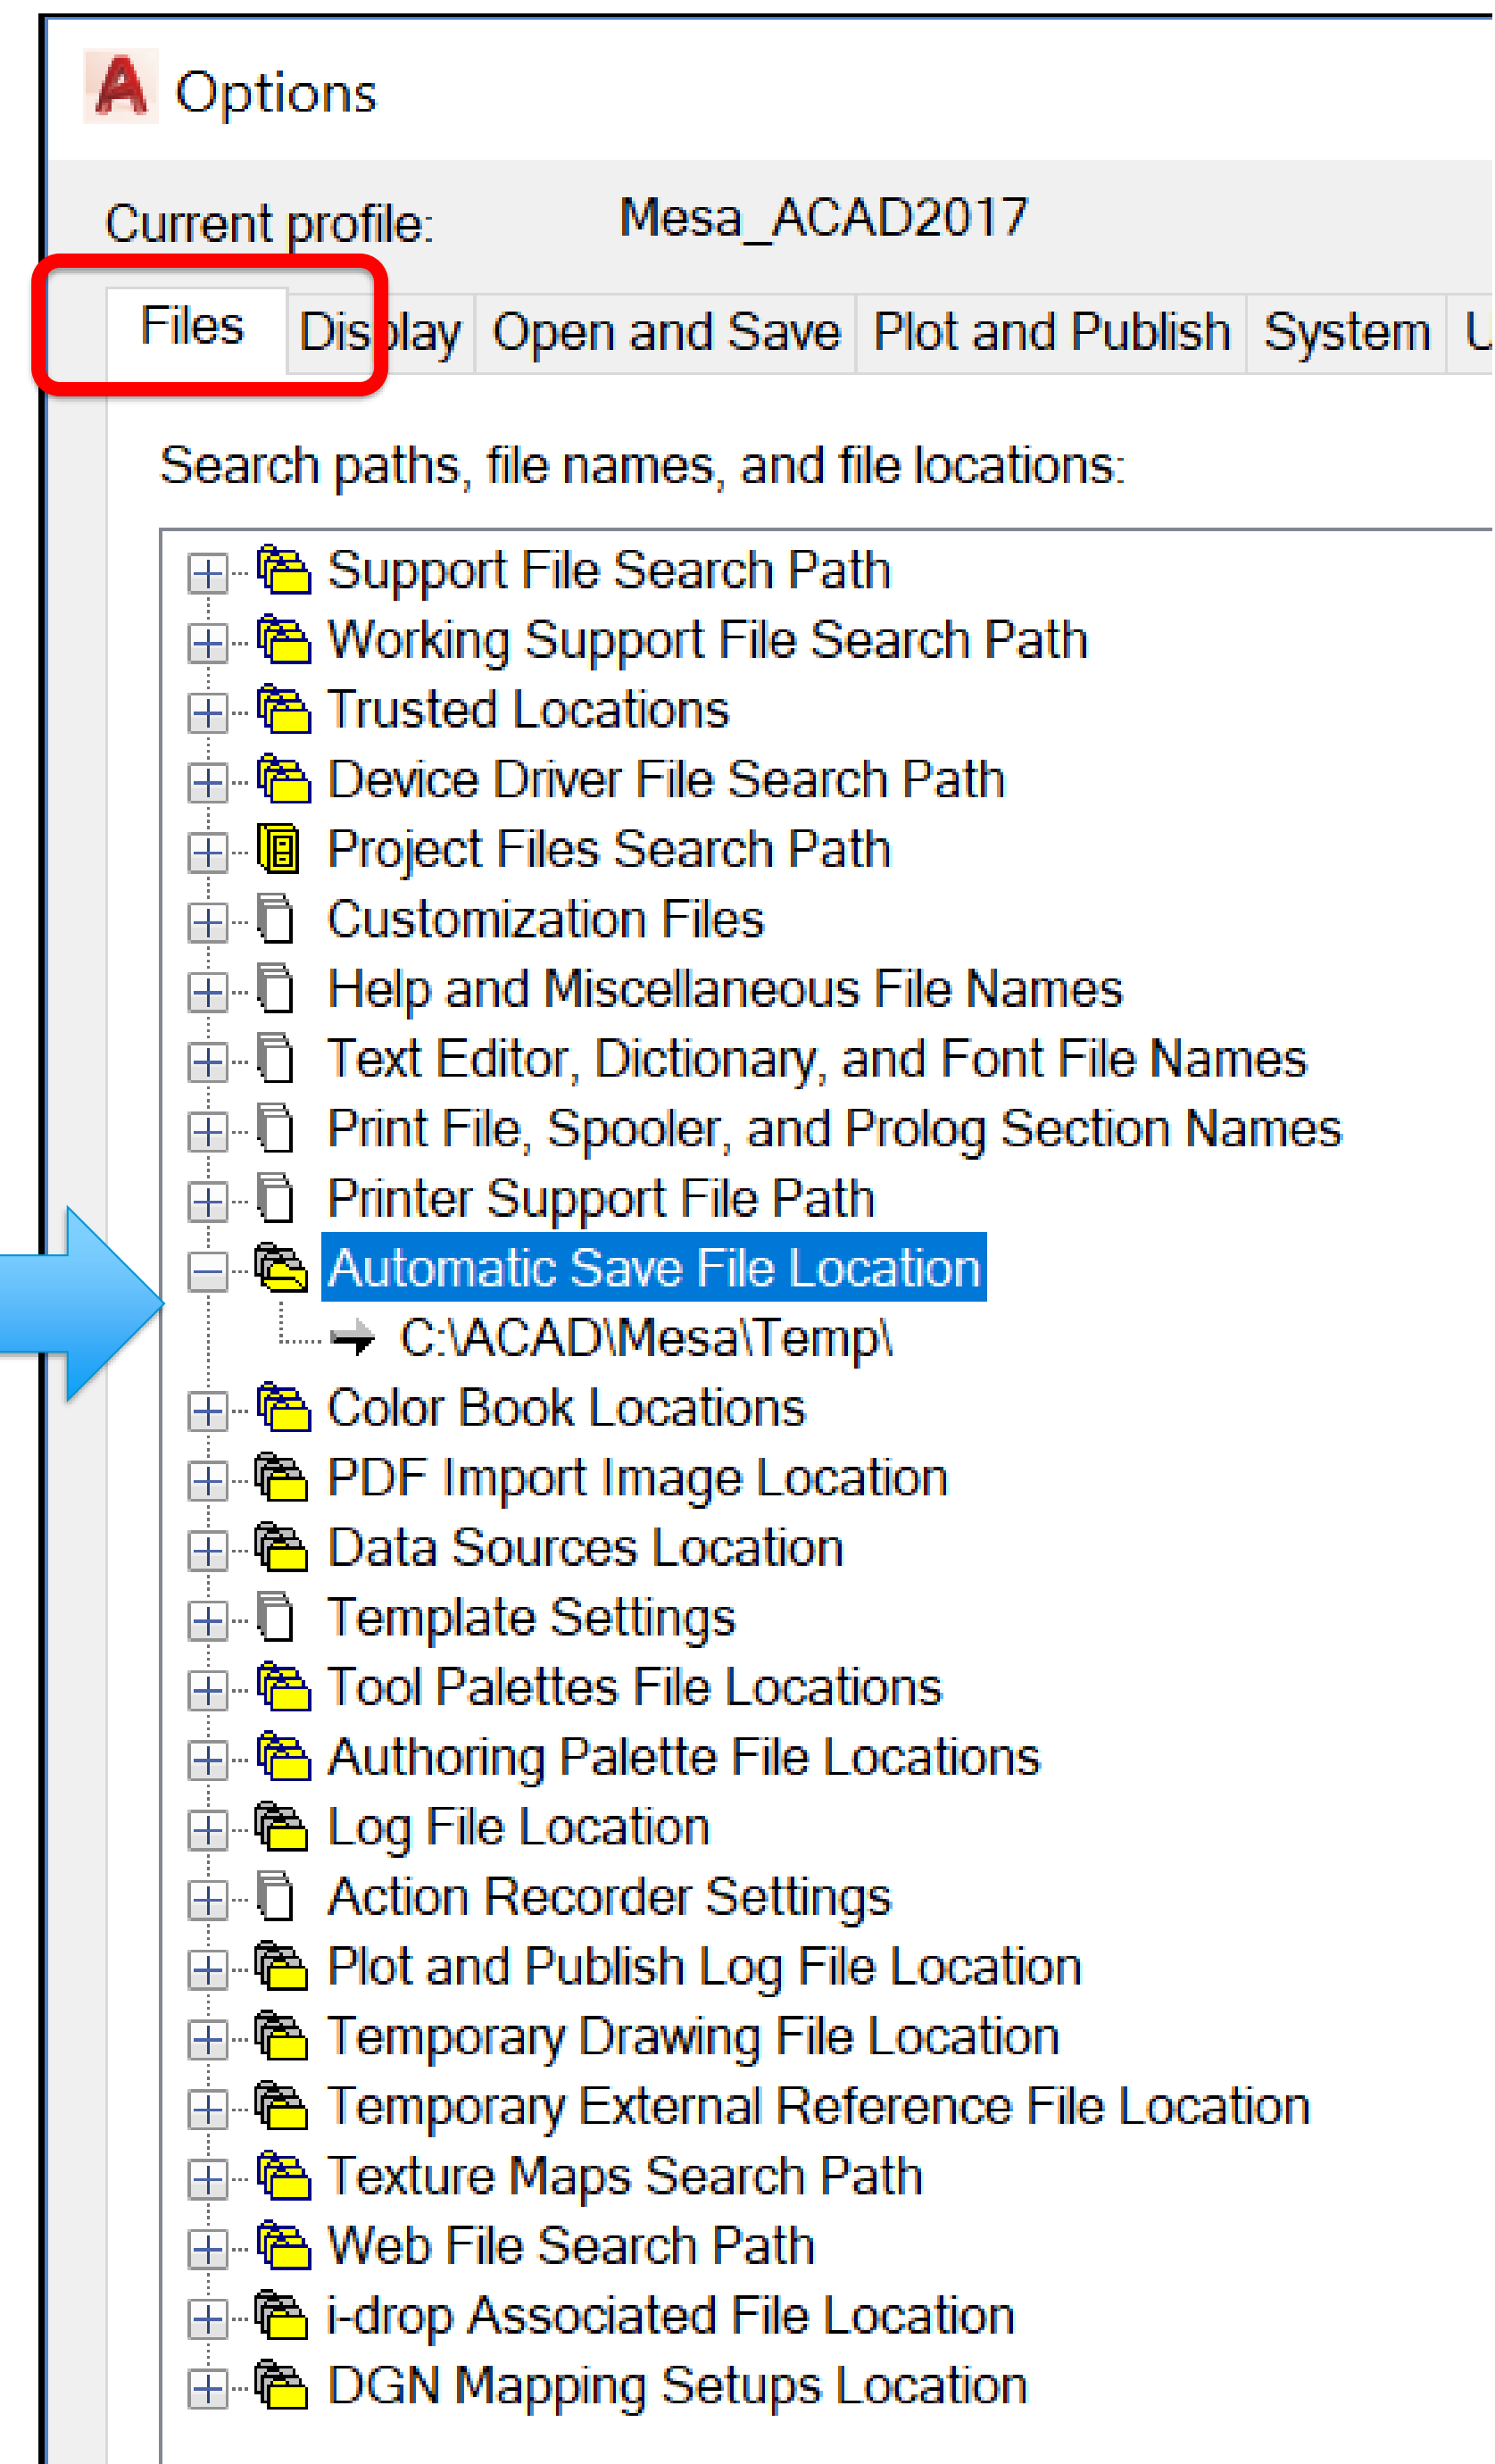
Options

Current profile: Mesa_ACAD2017

Files | Display | Open and Save | Plot and Publish | System | U

Search paths, file names, and file locations:

Support File Search Path
Working Support File Search Path
Trusted Locations
Device Driver File Search Path
Project Files Search Path
Customization Files
Help and Miscellaneous File Names
Text Editor, Dictionary, and Font File Names
Print File, Spooler, and Prolog Section Names
Printer Support File Path
Automatic Save File Location
C:\ACAD\Mesa\Temp\
Color Book Locations
PDF Import Image Location
Data Sources Location
Template Settings
Tool Palettes File Locations
Authoring Palette File Locations
Log File Location
Action Recorder Settings
Plot and Publish Log File Location
Temporary Drawing File Location
Temporary External Reference File Location
Texture Maps Search Path
Web File Search Path
i-drop Associated File Location
DGN Mapping Setups Location